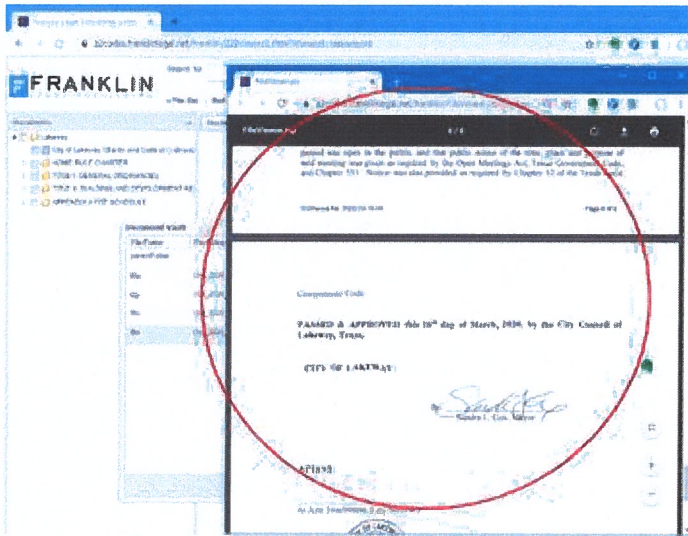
FRANKLIN

6 / 8

passed was open to the public, and that public notice of the time, place and purpose of said meeting was given as required by the Open Meetings Act, Texas Government Code, and Chapter 551. Notice was also provided as required by Chapter 52 of the Texas Local

Compensation Code.

PASSED & APPROVED this 16th day of March, 2020, by the City Council of Lakeway, Texas.

CITY OF LAKEWAY

Sandra L. Cox, Mayor

ATTEST:

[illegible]